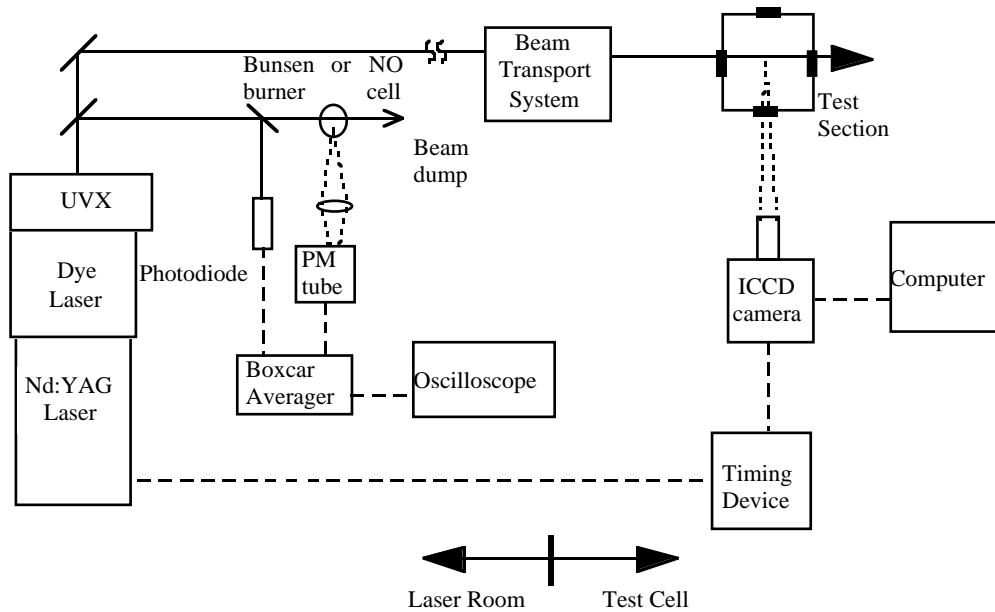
Bunsen or NO
burner cell

Beam Transport System

Test Section

Beam dump

UVX

Dye Laser

Photodiode

PM tube

ICCD camera

Computer

Nd:YAG Laser

Boxcar Averager

Oscilloscope

Timing Device

Laser Room

Test Cell